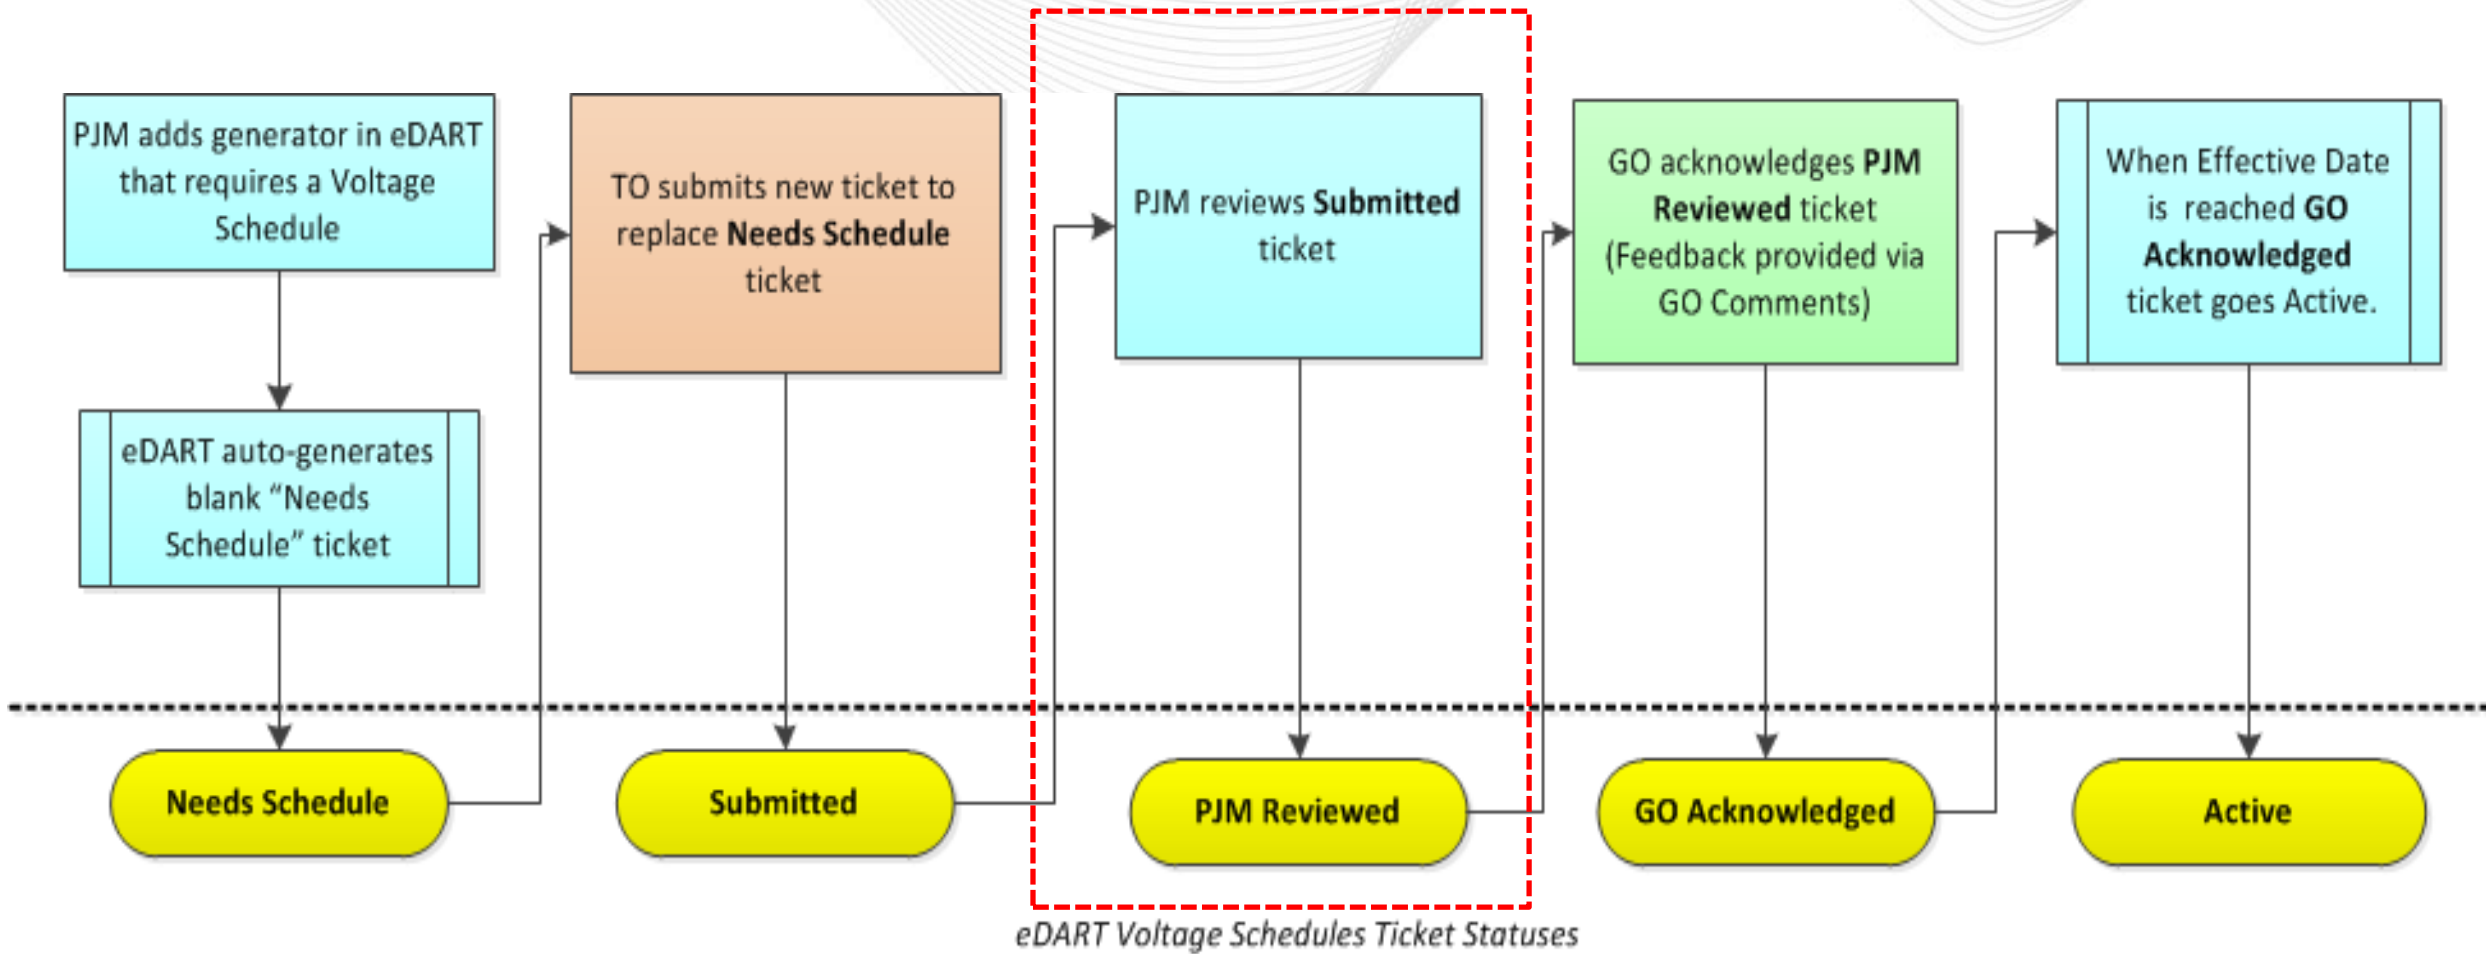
PJM adds generator in eDART that requires a Voltage Schedule

eDART auto-generates blank "Needs Schedule" ticket

Needs Schedule

TO submits new ticket to replace **Needs Schedule** ticket

Submitted

PJM reviews **Submitted** ticket

PJM Reviewed

GO acknowledges **PJM Reviewed** ticket (Feedback provided via GO Comments)

GO Acknowledged

When Effective Date is reached **GO Acknowledged** ticket goes Active.

Active

eDART Voltage Schedules Ticket Statuses